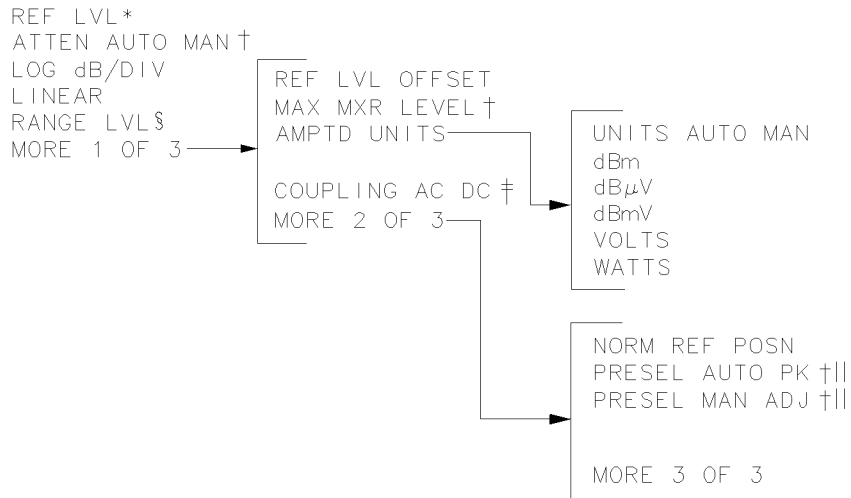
REF LVL*
ATTEN AUTO MAN †
LOG dB/DIV
LINEAR
RANGE LVL§
MORE 1 OF 3

REF LVL OFFSET
MAX MXR LEVEL †
AMPTD UNITS

COUPLING AC DC ‡
MORE 2 OF 3

UNITS AUTO MAN
dBm
dBμV
dBmV
VOLTS
WATTS

NORM REF POSN
PRESEL AUTO PK †||
PRESEL MAN ADJ †||

MORE 3 OF 3